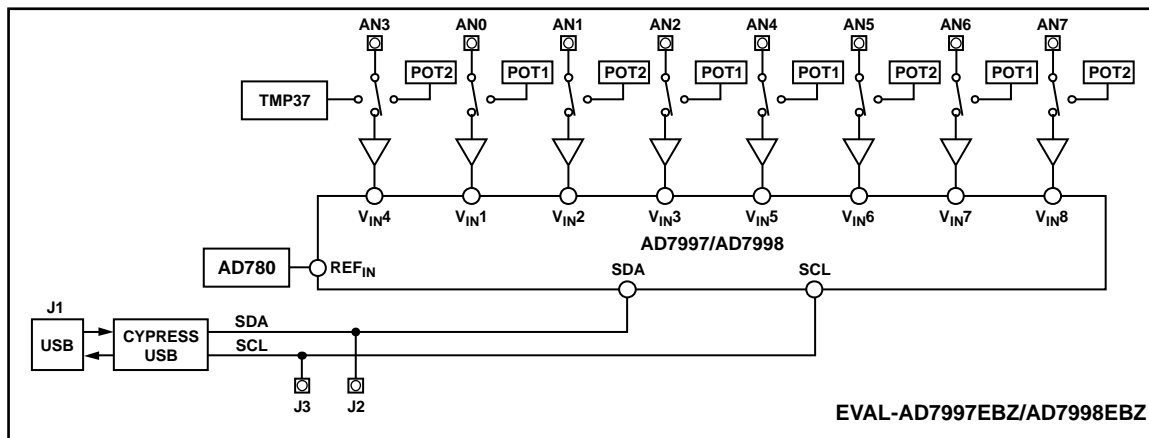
AN3 AN0 AN1 AN2 AN4 AN5 AN6 AN7

POT2 POT1 POT2 POT1 POT1 POT2 POT1 POT2

TMP37

$V_{IN}4$ $V_{IN}1$ $V_{IN}2$ $V_{IN}3$ $V_{IN}5$ $V_{IN}6$ $V_{IN}7$ $V_{IN}8$

AD7997/AD7998

AD780 $REF_{IN}$

SDA SCL

J1

USB

CYPRESS USB

SDA

SCL

J3 J2

EVAL-AD7997EBZ/AD7998EBZ